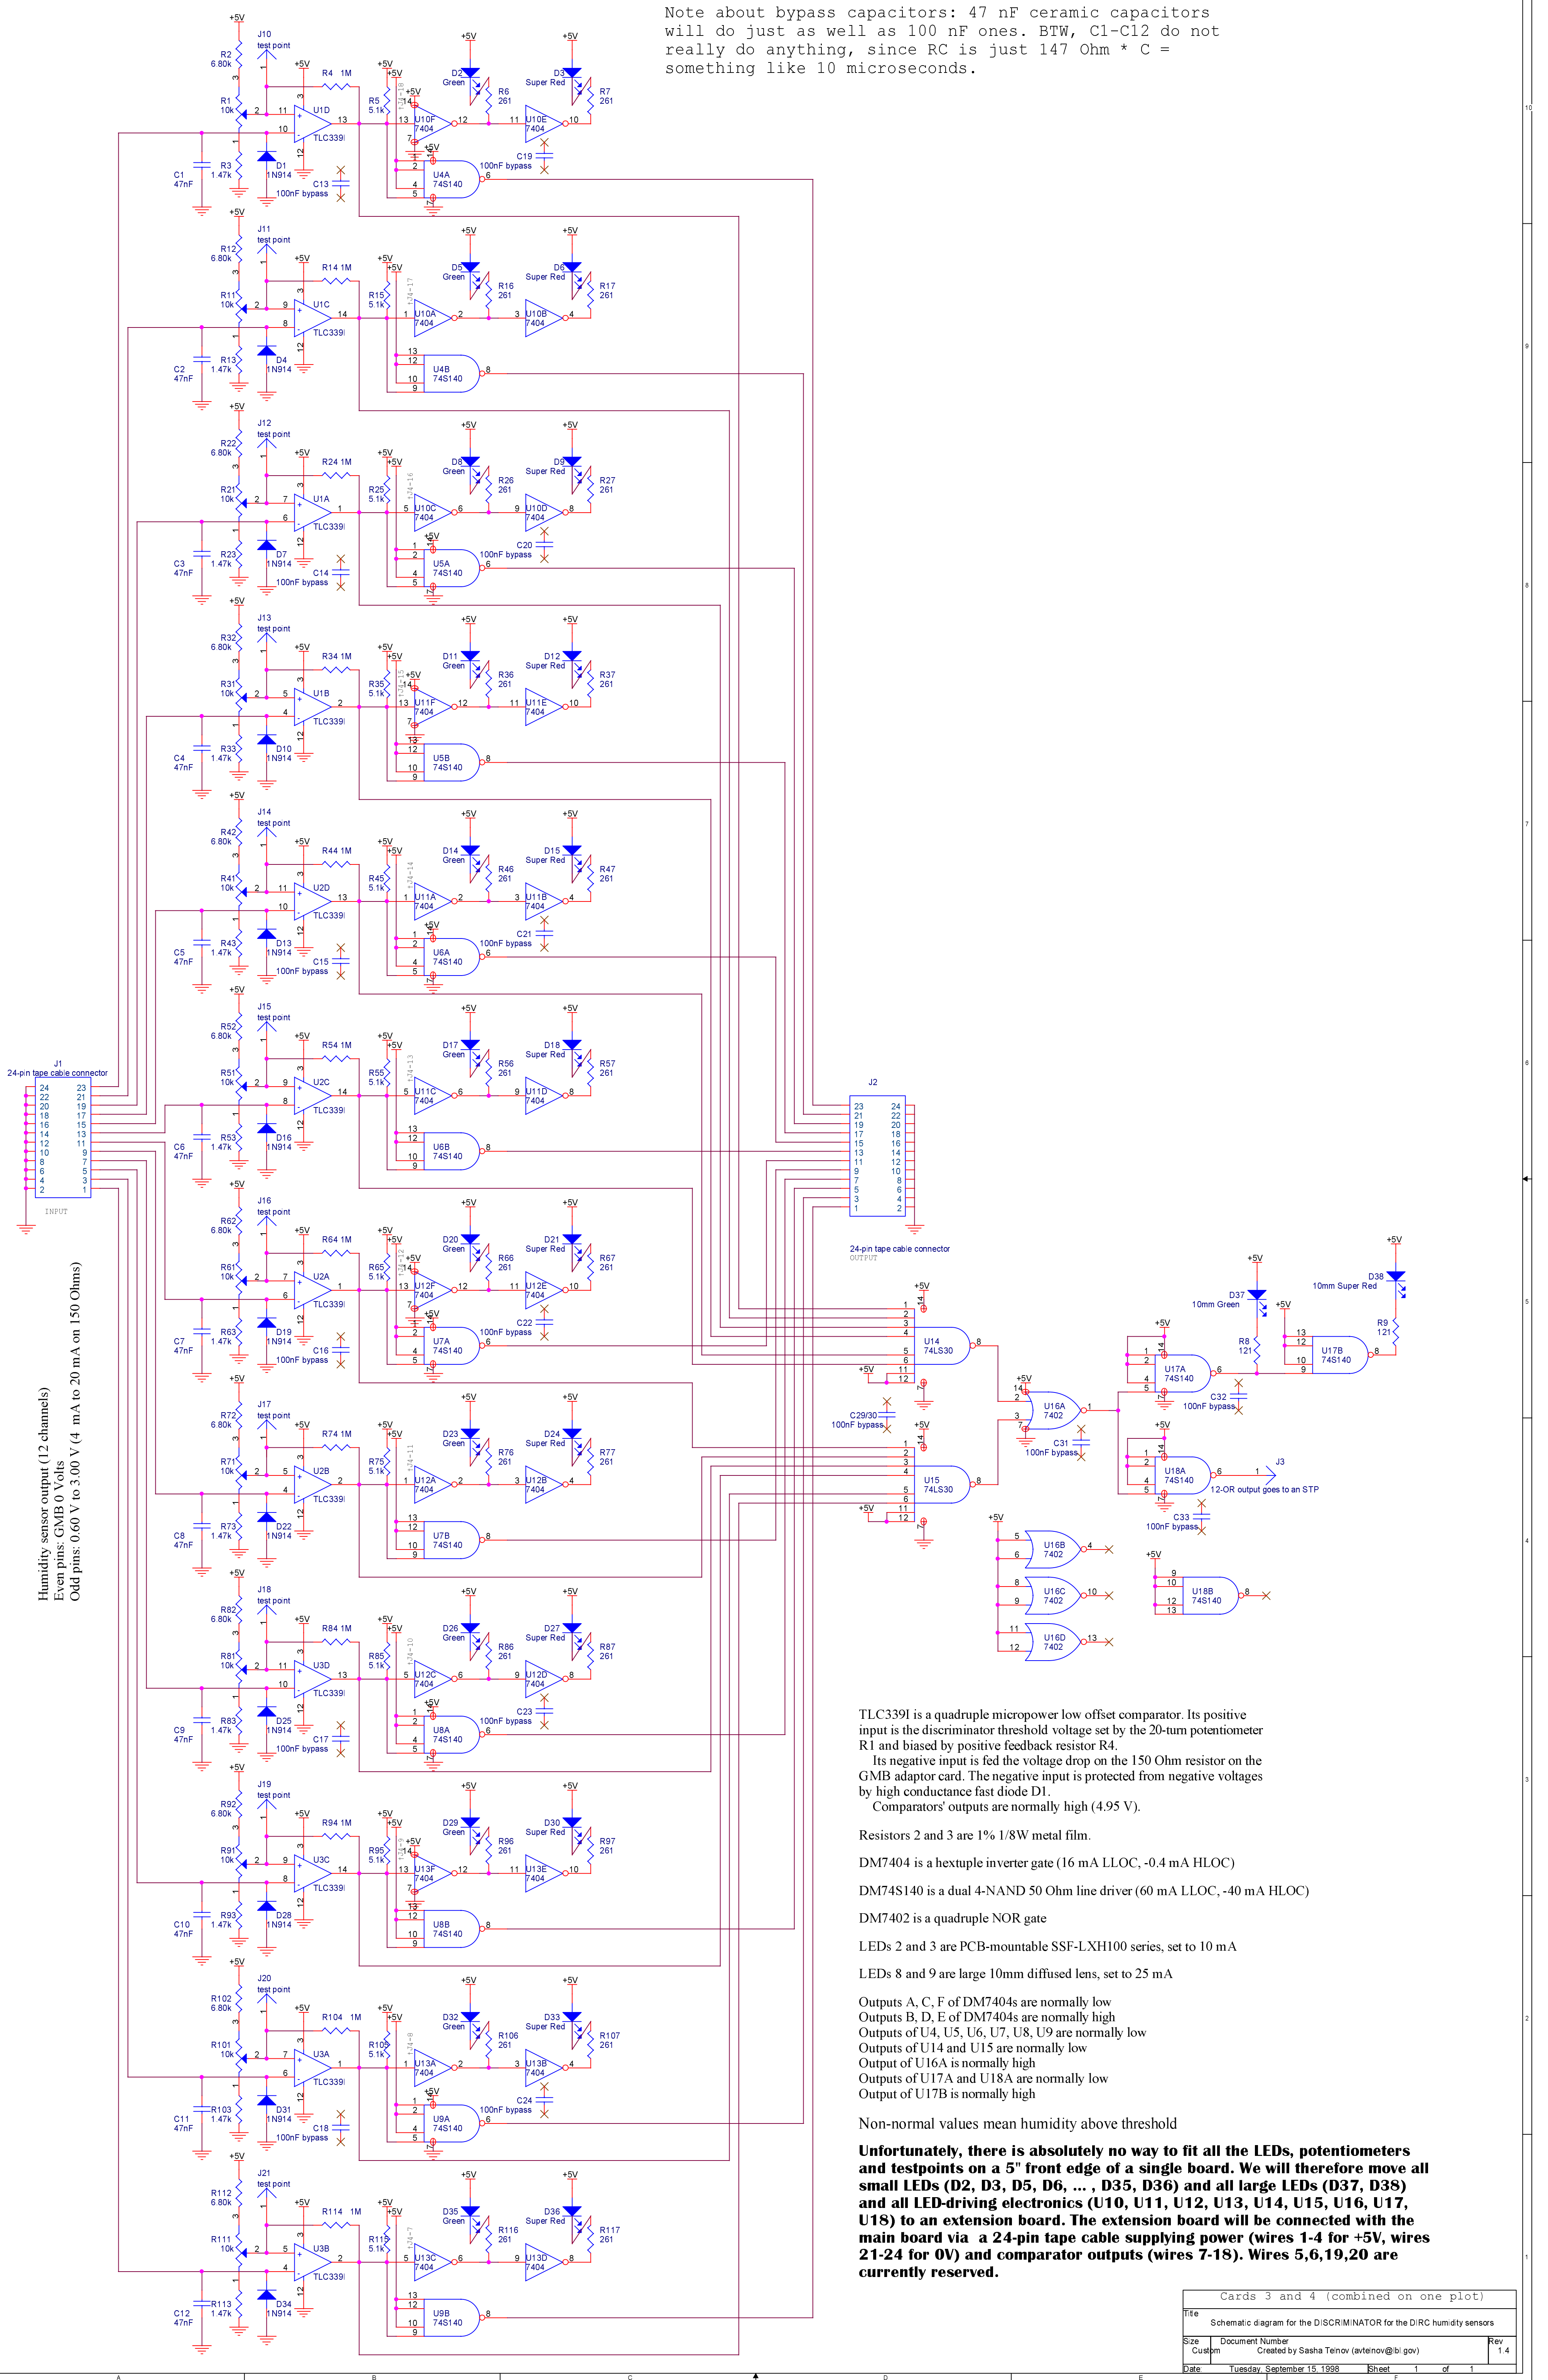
Note about bypass capacitors: 47 nF ceramic capacitors will do just as well as 100 nF ones. BTW, C1-C12 do not really do anything, since RC is just 147 Ohm * C = something like 10 microseconds.

Humidity sensor output (12 channels)
Even pins: GMB 0 Volts
Odd pins: 0.60 V to 3.00 V (4 mA to 20 mA on 150 Ohms)

J1
24-pin tape cable connector
INPUT

J2
24-pin tape cable connector
OUTPUT

J3
12-OR output goes to an STP

D37 10mm Green
D38 10mm Super Red

TLC339I is a quadruple micropower low offset comparator. Its positive input is the discriminator threshold voltage set by the 20-turn potentiometer R1 and biased by positive feedback resistor R4.
Its negative input is fed the voltage drop on the 150 Ohm resistor on the GMB adaptor card. The negative input is protected from negative voltages by high conductance fast diode D1.
Comparators' outputs are normally high (4.95 V).

Resistors 2 and 3 are 1% 1/8W metal film.

DM7404 is a hextuple inverter gate (16 mA LLOC, -0.4 mA HLOC)

DM74S140 is a dual 4-NAND 50 Ohm line driver (60 mA LLOC, -40 mA HLOC)

DM7402 is a quadruple NOR gate

LEDs 2 and 3 are PCB-mountable SSF-LXH100 series, set to 10 mA

LEDs 8 and 9 are large 10mm diffused lens, set to 25 mA

Outputs A, C, F of DM7404s are normally low
Outputs B, D, E of DM7404s are normally high
Outputs of U4, U5, U6, U7, U8, U9 are normally low
Outputs of U14 and U15 are normally low
Output of U16A is normally high
Outputs of U17A and U18A are normally low
Output of U17B is normally high

Non-normal values mean humidity above threshold

Unfortunately, there is absolutely no way to fit all the LEDs, potentiometers and testpoints on a 5" front edge of a single board. We will therefore move all small LEDs (D2, D3, D5, D6, ... , D35, D36) and all large LEDs (D37, D38) and all LED-driving electronics (U10, U11, U12, U13, U14, U15, U16, U17, U18) to an extension board. The extension board will be connected with the main board via a 24-pin tape cable supplying power (wires 1-4 for +5V, wires 21-24 for 0V) and comparator outputs (wires 7-18). Wires 5,6,19,20 are currently reserved.

Cards 3 and 4 (combined on one plot)
Title
Schematic diagram for the DISCRIMINATOR for the DIRC humidity sensors
Size Custom
Document Number
Created by Sasha Telnov (avtelnov@lbl.gov)
Rev 1.4
Date Tuesday, September 15, 1998
Sheet 1 of 1